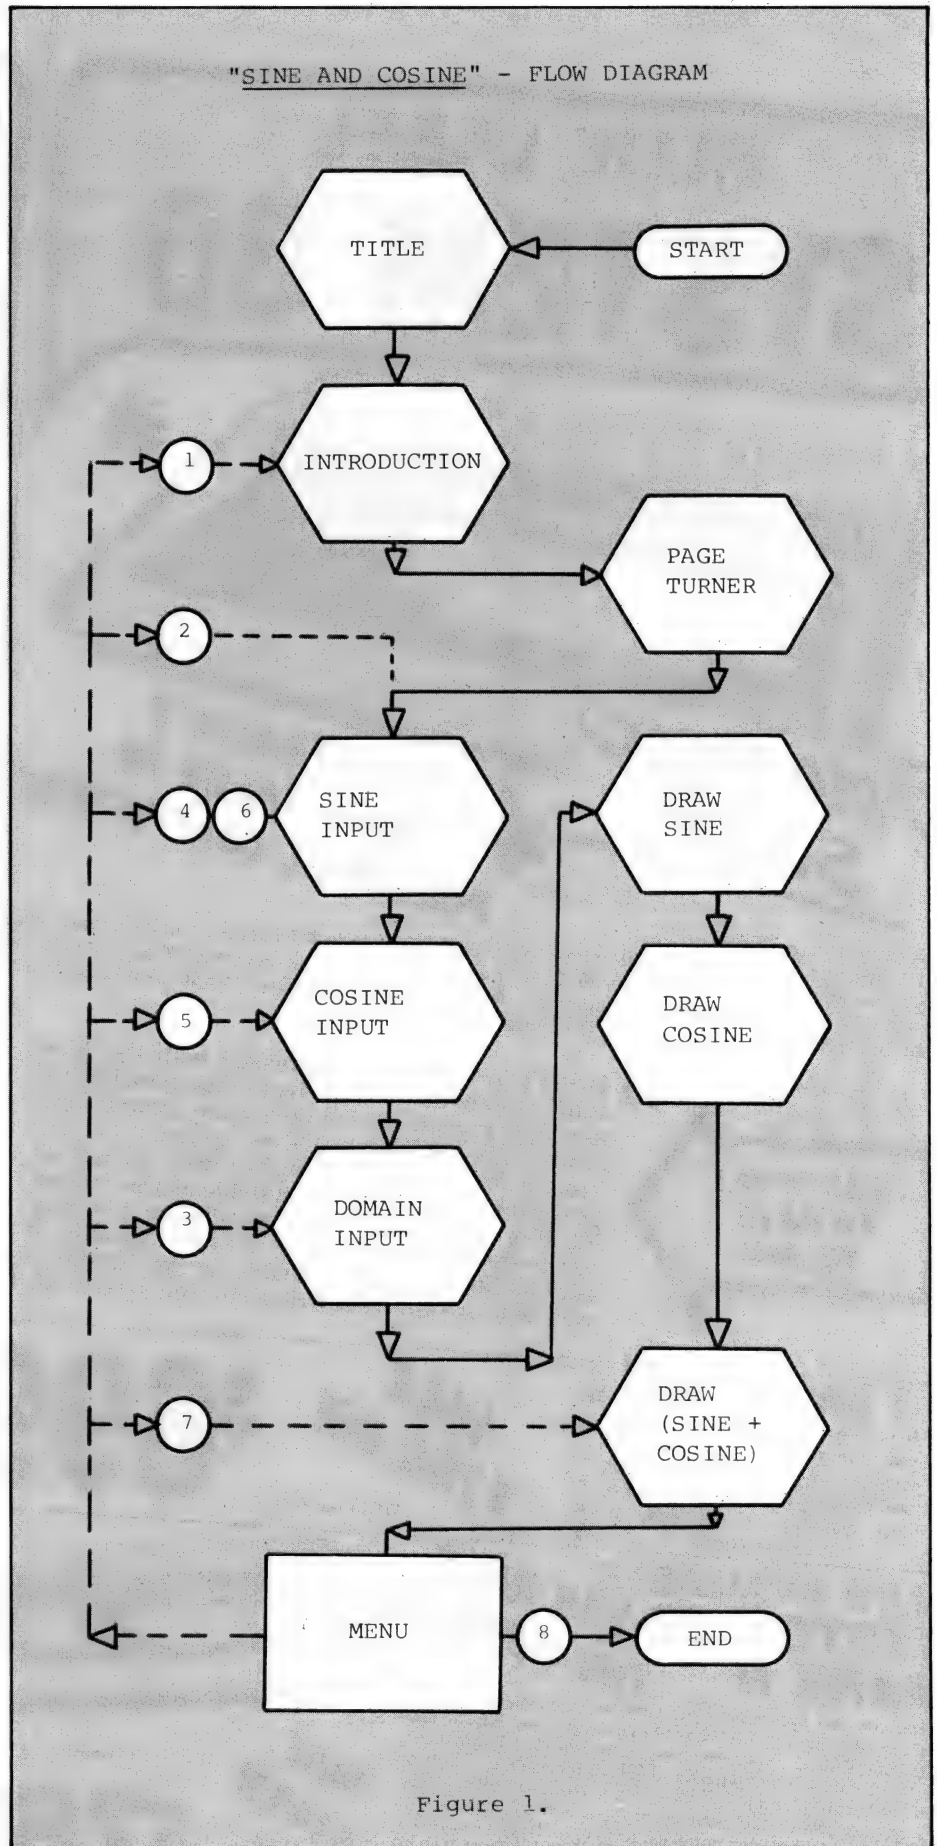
"SINE AND COSINE" - FLOW DIAGRAM

TITLE

START

1

INTRODUCTION

PAGE TURNER

2

4

6

SINE INPUT

DRAW SINE

5

COSINE INPUT

DRAW COSINE

3

DOMAIN INPUT

7

DRAW (SINE + COSINE)

MENU

8

END

Figure 1.